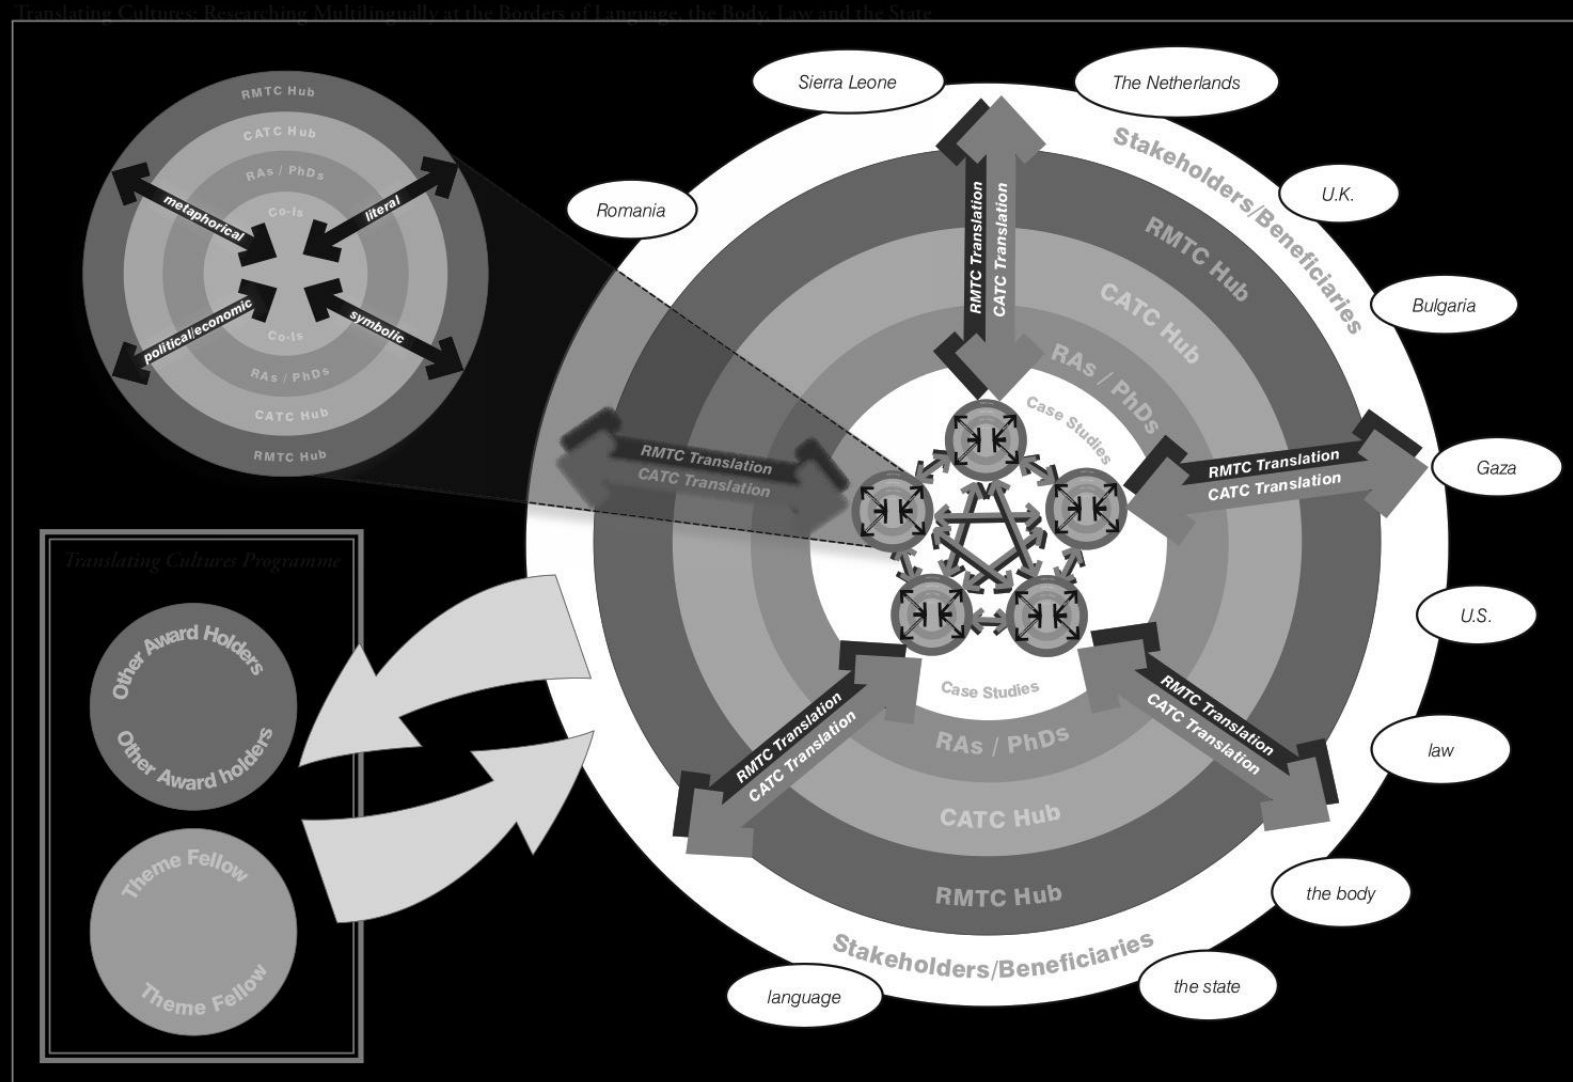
Translating Cultures: Researching Multilingually at the Borders of Language, the Body, Law and the State

RMTC Hub
CATC Hub
RAs / PhDs
Co-Is
metaphorical
literal
political/economic
symbolic
Co-Is
RAs / PhDs
CATC Hub
RMTC Hub

Sierra Leone
The Netherlands
Romania
U.K.
Bulgaria
Gaza
U.S.
law
the body
the state
language

Stakeholders/Beneficiaries
RMTC Hub
CATC Hub
RAs / PhDs
Case Studies
RMTC Translation
CATC Translation
RMTC Translation
CATC Translation
RMTC Translation
CATC Translation
RMTC Translation
CATC Translation
RMTC Translation
CATC Translation
Case Studies
RAs / PhDs
CATC Hub
RMTC Hub
Stakeholders/Beneficiaries

Translating Cultures Programme
Other Award Holders
Other Award holders
Theme Fellow
Theme Fellow